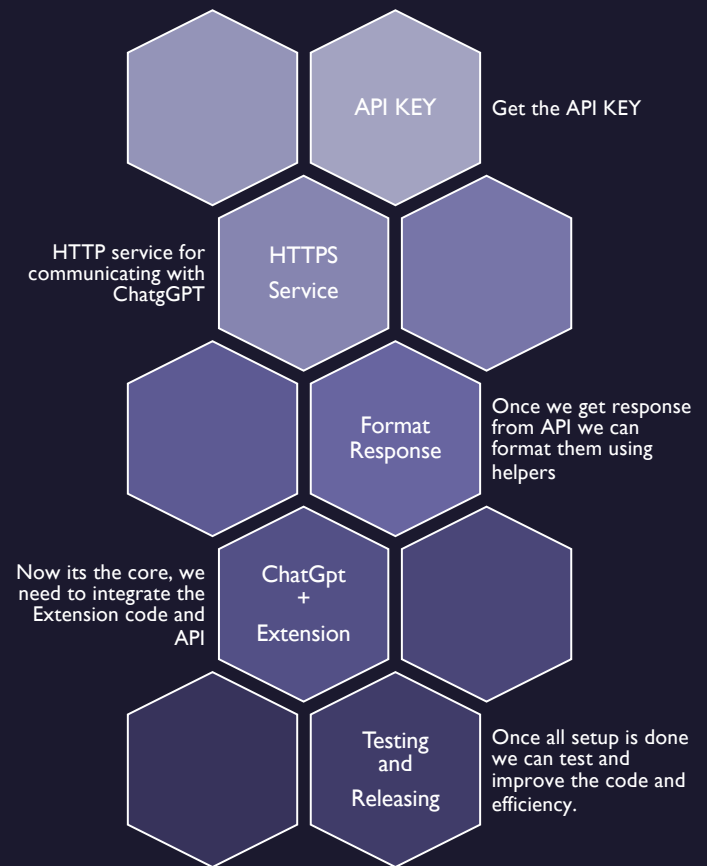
API KEY

Get the API KEY

HTTP service for communicating with ChatgGPT

HTTPS Service

Format Response

Once we get response from API we can format them using helpers

Now its the core, we need to integrate the Extension code and API

ChatGpt + Extension

Testing and Releasing

Once all setup is done we can test and improve the code and efficiency.